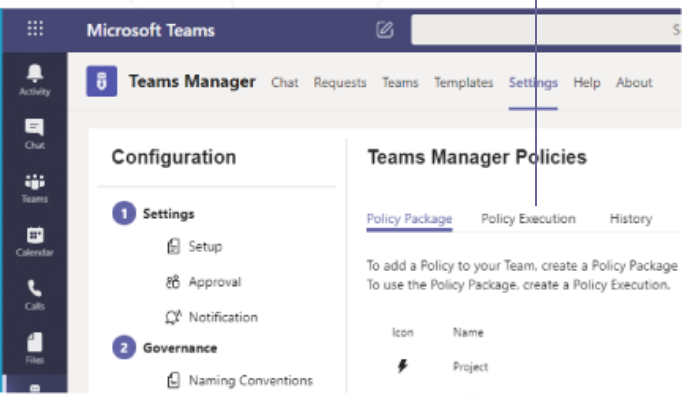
Microsoft Teams

S

Activity

Chat

Teams

Calendar

Calls

Files

Teams Manager Chat Requests Teams Templates Settings Help About

Configuration

1 Settings

Setup

Approval

Notification

2 Governance

Naming Conventions

Teams Manager Policies

Policy Package Policy Execution History

To add a Policy to your Team, create a Policy Package
To use the Policy Package, create a Policy Execution.

Icon Name

Project